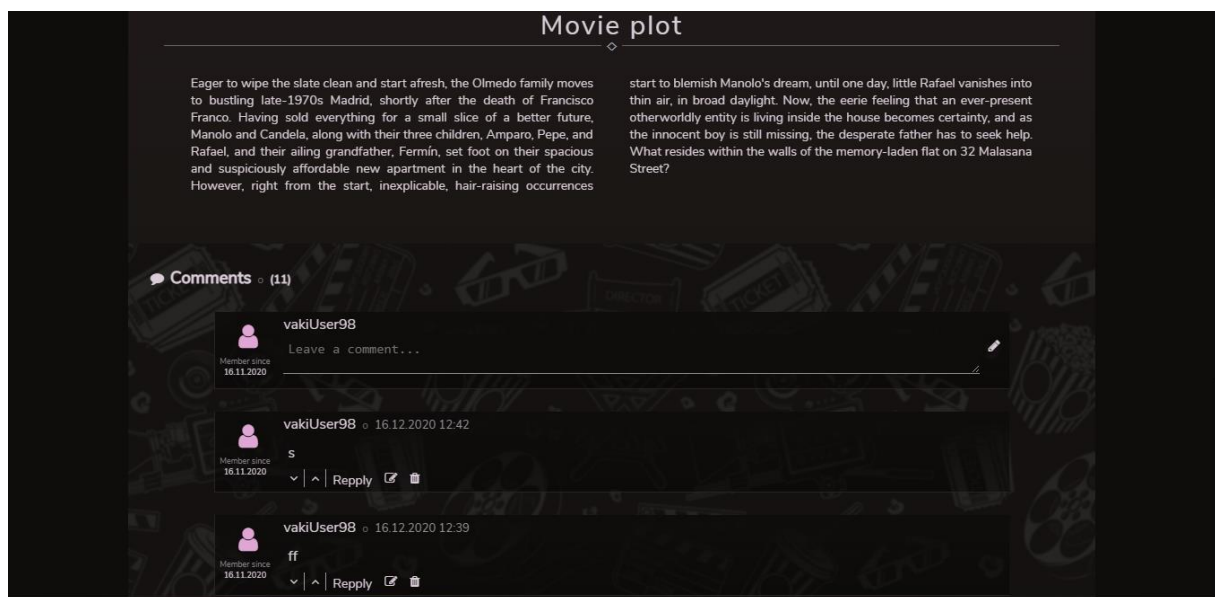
Movie plot

Eager to wipe the slate clean and start afresh, the Olmedo family moves to bustling late-1970s Madrid, shortly after the death of Francisco Franco. Having sold everything for a small slice of a better future, Manolo and Candela, along with their three children, Amparo, Pepe, and Rafael, and their ailing grandfather, Fermín, set foot on their spacious and suspiciously affordable new apartment in the heart of the city. However, right from the start, inexplicable, hair-raising occurrences start to blemish Manolo's dream, until one day, little Rafael vanishes into thin air, in broad daylight. Now, the eerie feeling that an ever-present otherworldly entity is living inside the house becomes certainty, and as the innocent boy is still missing, the desperate father has to seek help. What resides within the walls of the memory-laden flat on 32 Malasana Street?

Comments (11)

vakiUser98
Member since 16.11.2020
Leave a comment...

vakiUser98 16.12.2020 12:42
Member since 16.11.2020
s
Repply

vakiUser98 16.12.2020 12:39
Member since 16.11.2020
ff
Repply